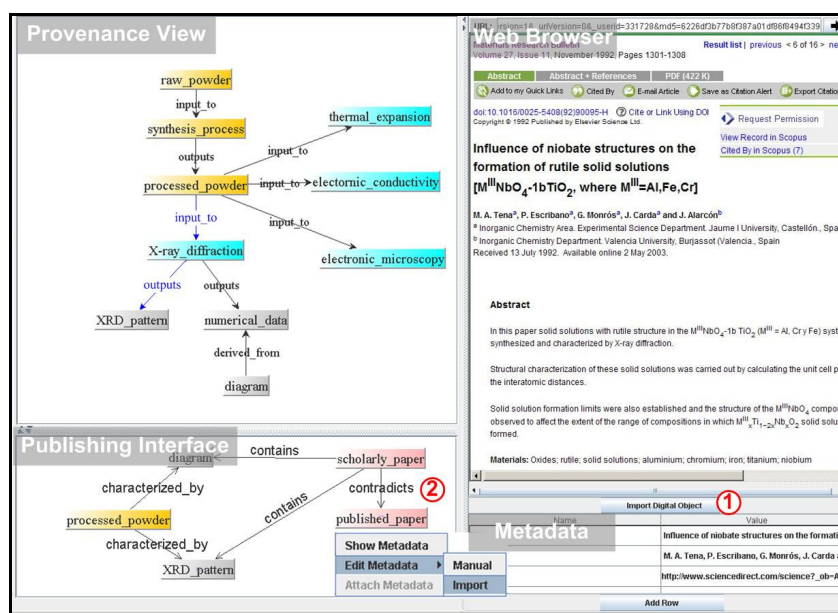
Provenance View

raw_powder
input_to
synthesis_process
thermal_expansion
outputs
input_to
processed_powder
input_to
electornic_conductivity
input_to
input_to
X-ray_diffraction
electronic_microscopy
outputs
outputs
XRD_pattern
numerical_data
derived_from
diagram

Publishing Interface
diagram
contains
scholarly_paper
characterized_by
contradicts
②
contains
processed_powder
published_paper
characterized_by
XRD_pattern
Show Metadata
Edit Metadata
Manual
Attach Metadata
Import

Web Browser
URL: rsion=1&_urlVersion=0&_userid=3317288md5=6226df3b77b8f387a01df86f8494f339
Materials Research Bulletin
Volume 27, Issue 11, November 1992, Pages 1301-1308
Result list | previous < 6 of 16 > ne
Abstract
Abstract + References
PDF (422 K)
Add to my Quick Links
Cited By
E-mail Article
Save as Citation Alert
Export Citation
doi:10.1016/0025-5408(92)90095-H
Cite or Link Using DOI
Copyright © 1992 Published by Elsevier Science Ltd.
Request Permission
View Record in Scopus
Cited By in Scopus (7)
Influence of niobate structures on the formation of rutile solid solutions [$M^{III}NbO_4$-1b$TiO_2$, where $M^{III}$=Al,Fe,Cr]
M. A. Tena$^a$, P. Escribano$^a$, G. Monrós$^a$, J. Carda$^a$ and J. Alarcón$^b$
$^a$ Inorganic Chemistry Area. Experimental Science Department. Jaume I University, Castellón., Spa
$^b$ Inorganic Chemistry Department. Valencia University, Burjassot (Valencia., Spain
Received 13 July 1992. Available online 2 May 2003.
Abstract
In this paper solid solutions with rutile structure in the $M^{III}NbO_4$-1b $TiO_2$ ($M^{III}$ = Al, Cr y Fe) syst synthesized and characterized by X-ray diffraction.
Structural characterization of these solid solutions was carried out by calculating the unit cell p the interatomic distances.
Solid solution formation limits were also established and the structure of the $M^{III}NbO_4$ compo observed to affect the extent of the range of compositions in which $M^{III}{}_xTi_{1-2x}Nb_xO_2$ solid solu formed.
Materials: Oxides; rutile; solid solutions; aluminium; chromium; iron; titanium; niobium
Import Digital Object
①
Metadata
Name
Value
Influence of niobate structures on the formati
M. A. Tena, P. Escribano, G. Monrós, J. Carda
http://www.sciencedirect.com/science?_ob=A
Add Row